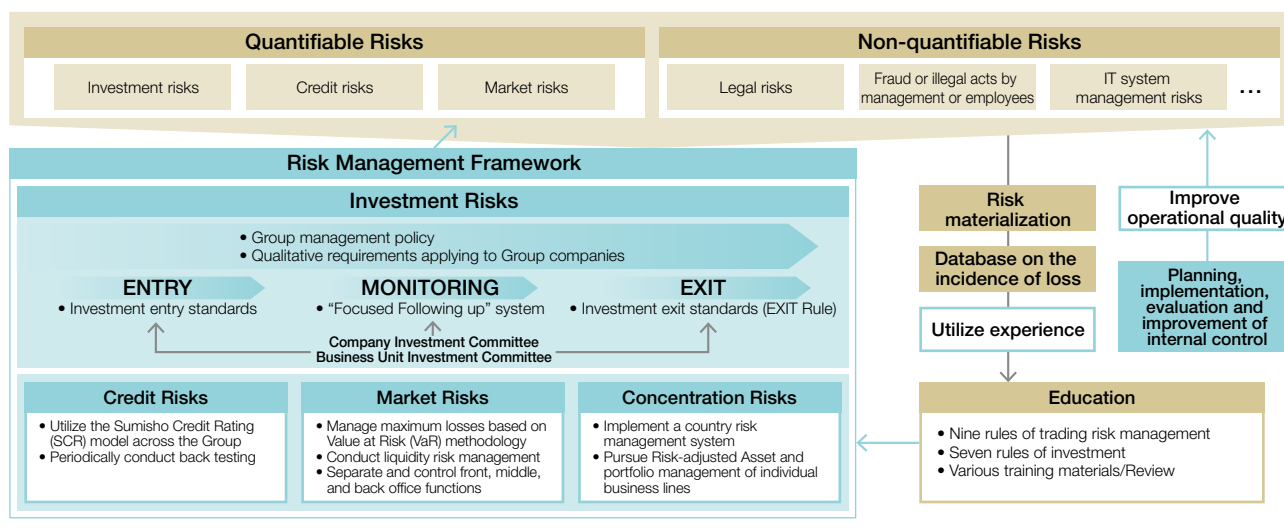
Quantifiable Risks

Investment risks

Credit risks

Market risks

Non-quantifiable Risks

Legal risks

Fraud or illegal acts by management or employees

IT system management risks

…

Risk Management Framework

Investment Risks

• Group management policy
• Qualitative requirements applying to Group companies

ENTRY
• Investment entry standards

MONITORING
• "Focused Following up" system

EXIT
• Investment exit standards (EXIT Rule)

Company Investment Committee
Business Unit Investment Committee

Credit Risks
• Utilize the Sumisho Credit Rating (SCR) model across the Group
• Periodically conduct back testing

Market Risks
• Manage maximum losses based on Value at Risk (VaR) methodology
• Conduct liquidity risk management
• Separate and control front, middle, and back office functions

Concentration Risks
• Implement a country risk management system
• Pursue Risk-adjusted Asset and portfolio management of individual business lines

Risk materialization

Database on the incidence of loss

Utilize experience

Improve operational quality

Planning, implementation, evaluation and improvement of internal control

Education
• Nine rules of trading risk management
• Seven rules of investment
• Various training materials/Review